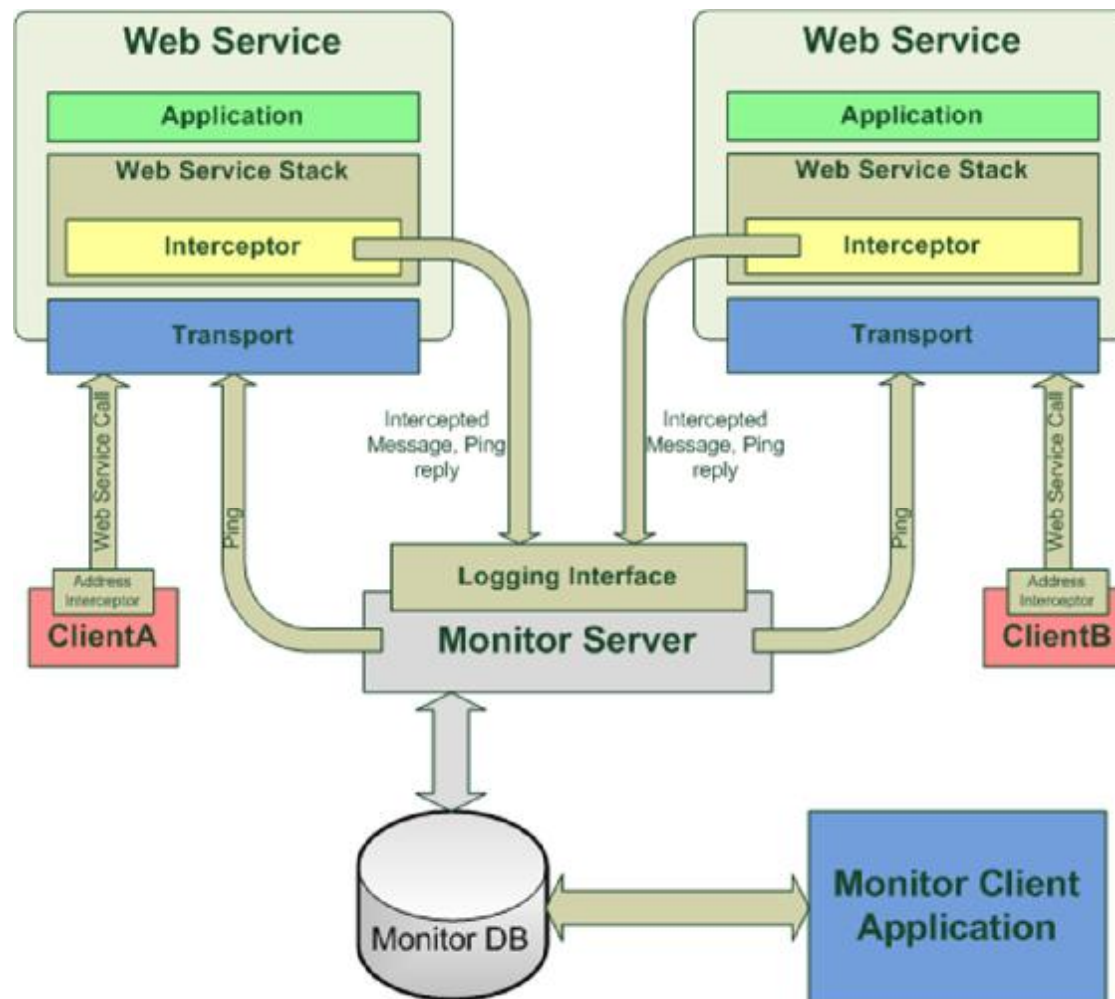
Web Service

Application

Web Service Stack

Interceptor

Transport

Web Service

Application

Web Service Stack

Interceptor

Transport

Web Service Call

Ping

Intercepted Message, Ping reply

Intercepted Message, Ping reply

Ping

Web Service Call

Address Interceptor

ClientA

Logging Interface

Monitor Server

Address Interceptor

ClientB

Monitor DB

Monitor Client Application